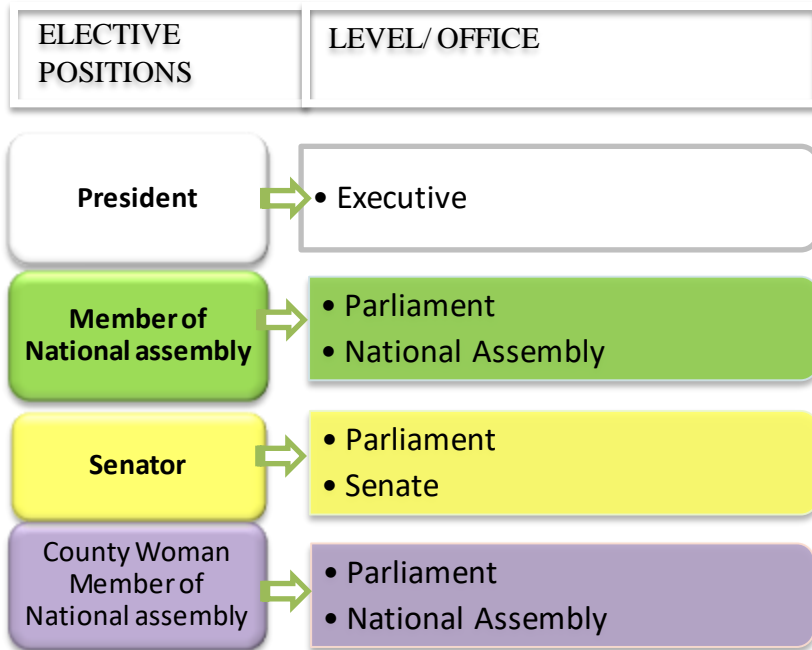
| ELECTIVE POSITIONS | LEVEL/ OFFICE |
|---|---|
| President | • Executive |
| Member of National assembly | • Parliament<br>• National Assembly |
| Senator | • Parliament<br>• Senate |
| County Woman Member of National assembly | • Parliament<br>• National Assembly |